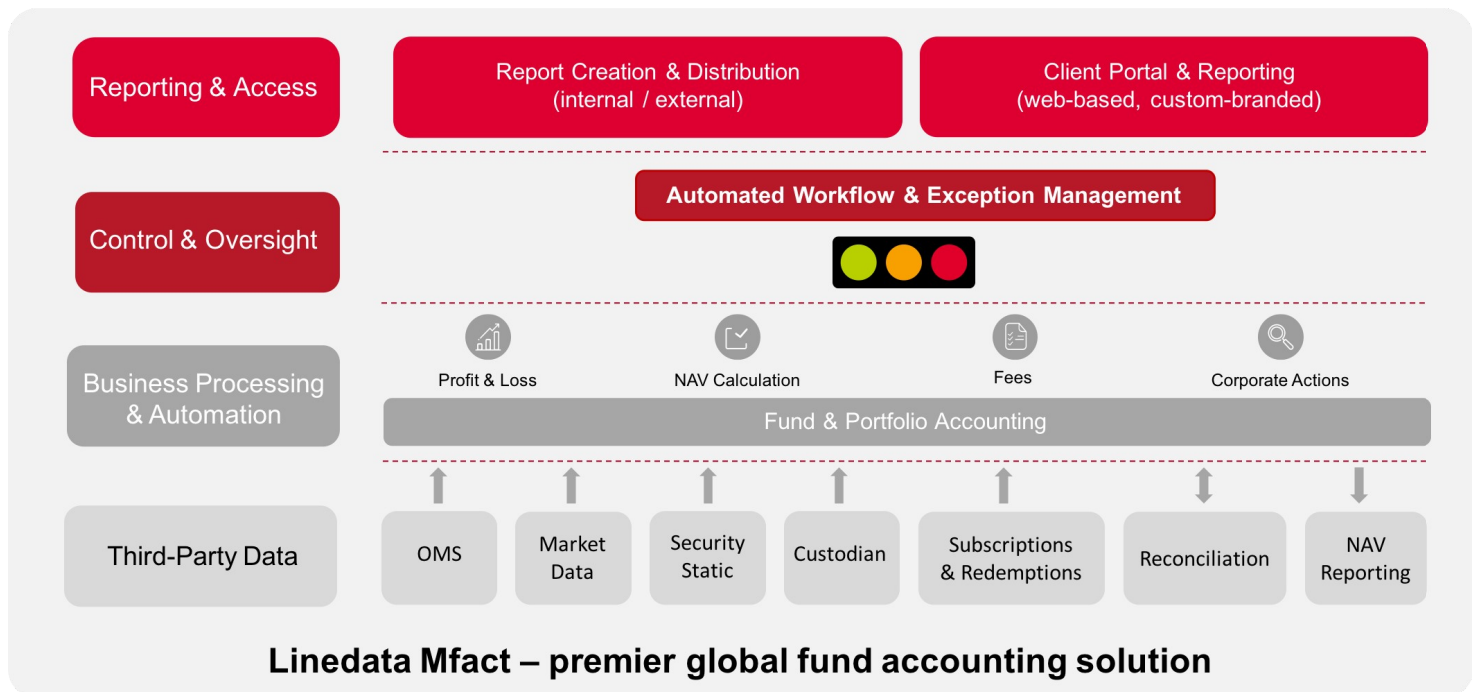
Reporting & Access

Report Creation & Distribution (internal / external)

Client Portal & Reporting (web-based, custom-branded)

Control & Oversight

Automated Workflow & Exception Management

Business Processing & Automation

Profit & Loss

NAV Calculation

Fees

Corporate Actions

Fund & Portfolio Accounting

Third-Party Data

OMS

Market Data

Security Static

Custodian

Subscriptions & Redemptions

Reconciliation

NAV Reporting

Linedata Mfact – premier global fund accounting solution